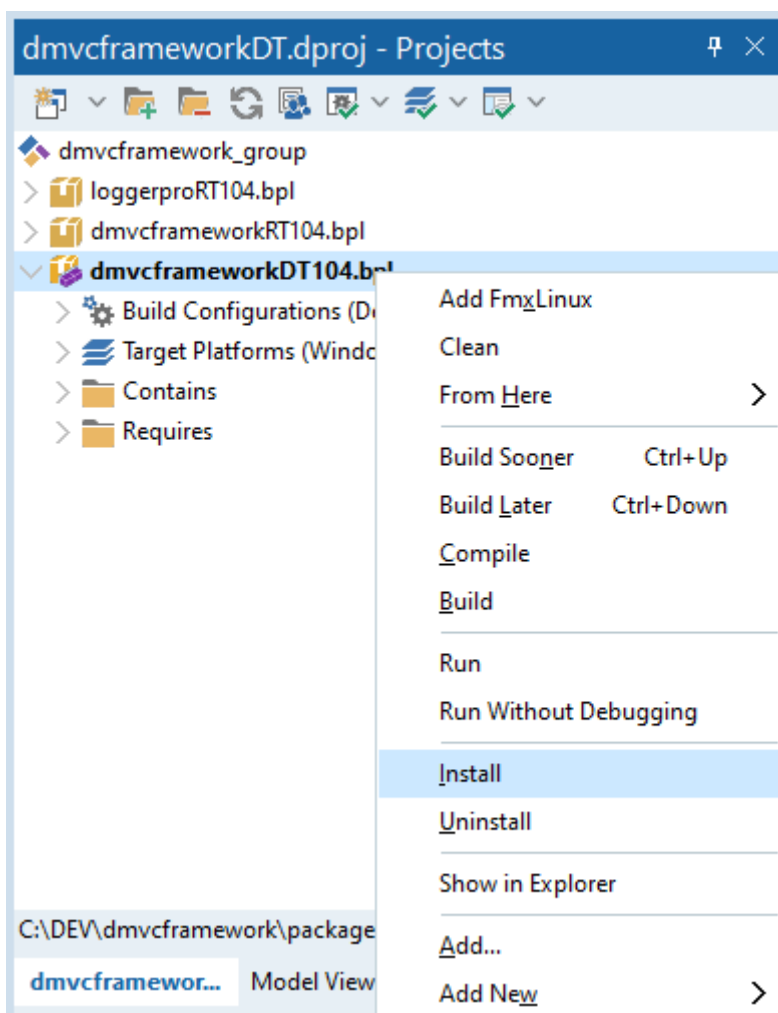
dmvcframeworkDT.dproj - Projects

dmvcframework_group
loggerproRT104.bpl
dmvcframeworkRT104.bpl
dmvcframeworkDT104.bpl
Build Configurations (De
Target Platforms (Windo
Contains
Requires

Add FmxLinux
Clean
From Here
Build Sooner Ctrl+Up
Build Later Ctrl+Down
Compile
Build
Run
Run Without Debugging
Install
Uninstall
Show in Explorer
Add...
Add New

C:\DEV\dmvcframework\package
dmvcframewor... Model View